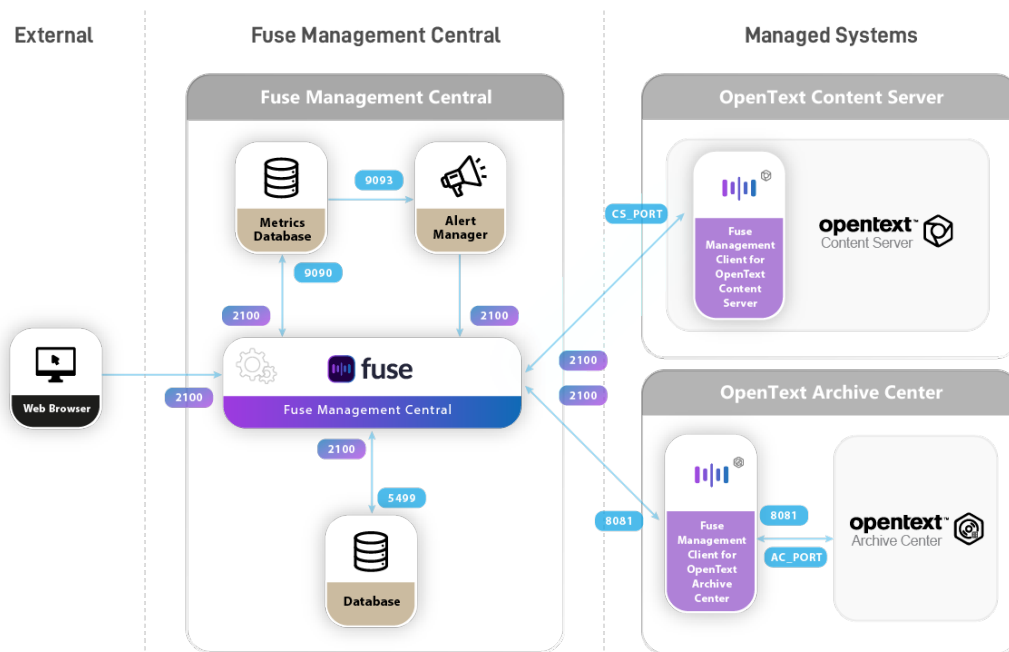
External

Fuse Management Central

Managed Systems

Fuse Management Central

Metrics Database

9093

Alert Manager

9090

2100

2100

Web Browser

2100

fuse

Fuse Management Central

2100

5499

Database

OpenText Content Server

CS_PORT

Fuse Management Client for OpenText Content Server

opentext™ Content Server

2100

2100

OpenText Archive Center

8081

Fuse Management Client for OpenText Archive Center

8081

AC_PORT

opentext™ Archive Center